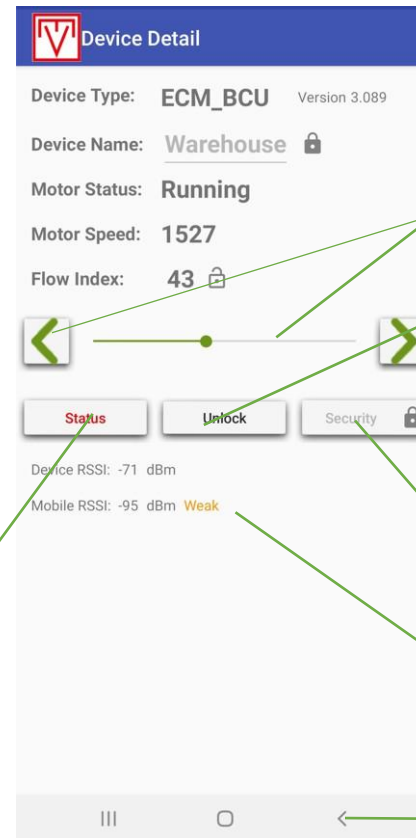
Device Detail

Device Type: ECM_BCU Version 3.089

Device Name: Warehouse

Motor Status: Running

Motor Speed: 1527

Flow Index: 43

Status Unlock Security

Device RSSI: -71 dBm

Mobile RSSI: -95 dBm Weak